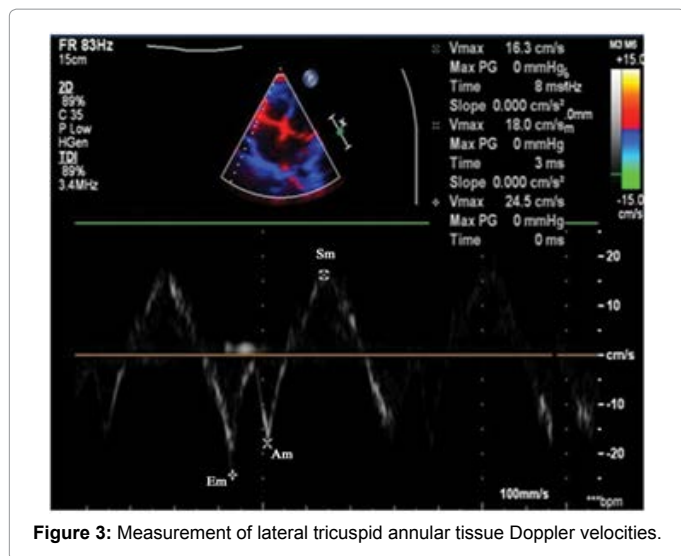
FR 83Hz
15cm

2D
89%
C 35
P Low
HGen
TDI
89%
3.4MHz

Vmax 16.3 cm/s
Max PG 0 mmHg
Time 8 ms
Slope 0.000 cm/s²
Vmax 18.0 cm/s
Max PG 0 mmHg
Time 3 ms
Slope 0.000 cm/s²
Vmax 24.5 cm/s
Max PG 0 mmHg
Time 0 ms

M3 M6
+15.0
-15.0
cm/s

Sm
20
10
cm/s
-10
-20
Am
Em
100mm/s
***bpm

**Figure 3:** Measurement of lateral tricuspid annular tissue Doppler velocities.